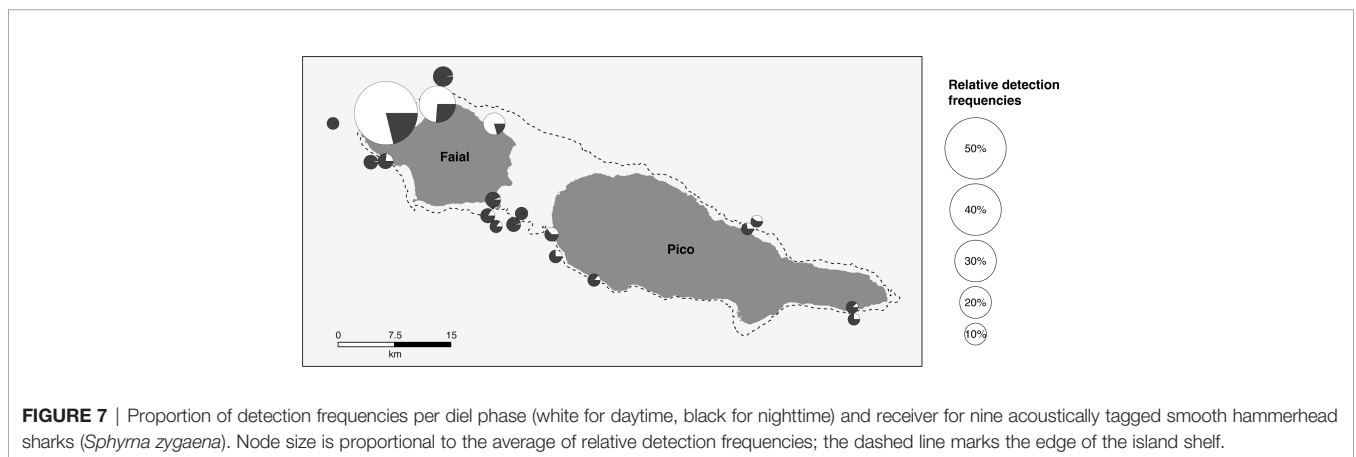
Faial

Pico

0 7.5 15
km

Relative detection frequencies

50%

40%

30%

20%

10%

**FIGURE 7** | Proportion of detection frequencies per diel phase (white for daytime, black for nighttime) and receiver for nine acoustically tagged smooth hammerhead sharks (*Sphyrna zygaena*). Node size is proportional to the average of relative detection frequencies; the dashed line marks the edge of the island shelf.